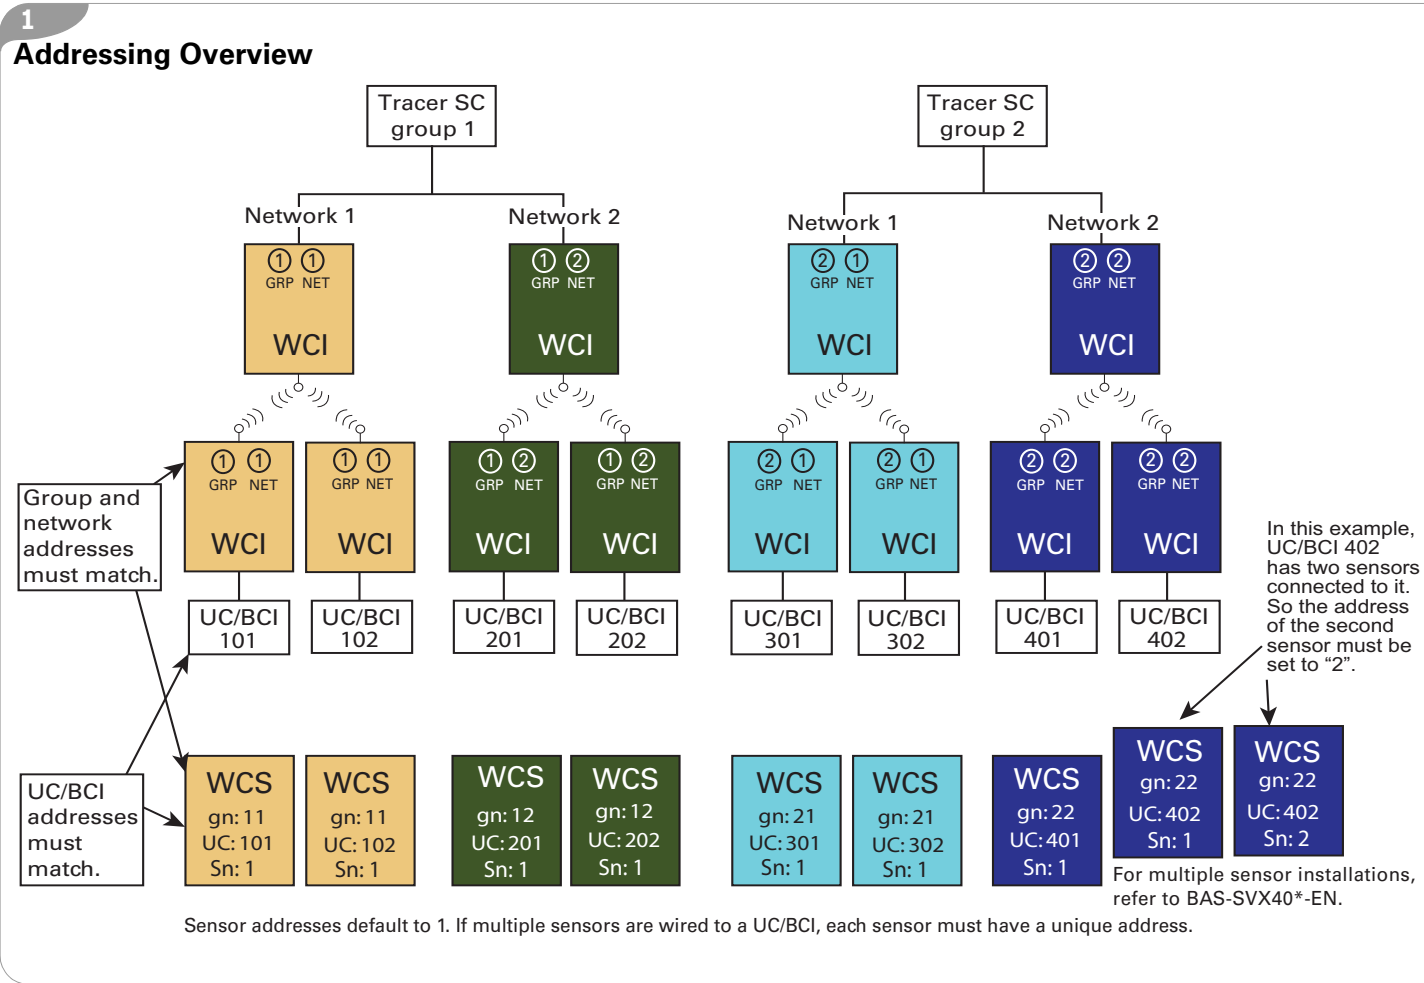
1

Addressing Overview

Tracer SC group 1

Tracer SC group 2

Network 1

Network 2

Network 1

Network 2

① ① GRP NET WCI

① ② GRP NET WCI

② ① GRP NET WCI

② ② GRP NET WCI

① ① GRP NET WCI

① ① GRP NET WCI

① ② GRP NET WCI

① ② GRP NET WCI

② ① GRP NET WCI

② ① GRP NET WCI

② ② GRP NET WCI

② ② GRP NET WCI

Group and network addresses must match.

UC/BCI 101

UC/BCI 102

UC/BCI 201

UC/BCI 202

UC/BCI 301

UC/BCI 302

UC/BCI 401

UC/BCI 402

In this example, UC/BCI 402 has two sensors connected to it. So the address of the second sensor must be set to “2”.

UC/BCI addresses must match.

WCS gn: 11 UC: 101 Sn: 1

WCS gn: 11 UC: 102 Sn: 1

WCS gn: 12 UC: 201 Sn: 1

WCS gn: 12 UC: 202 Sn: 1

WCS gn: 21 UC: 301 Sn: 1

WCS gn: 21 UC: 302 Sn: 1

WCS gn: 22 UC: 401 Sn: 1

WCS gn: 22 UC: 402 Sn: 1

WCS gn: 22 UC: 402 Sn: 2

For multiple sensor installations, refer to BAS-SVX40*-EN.

Sensor addresses default to 1. If multiple sensors are wired to a UC/BCI, each sensor must have a unique address.